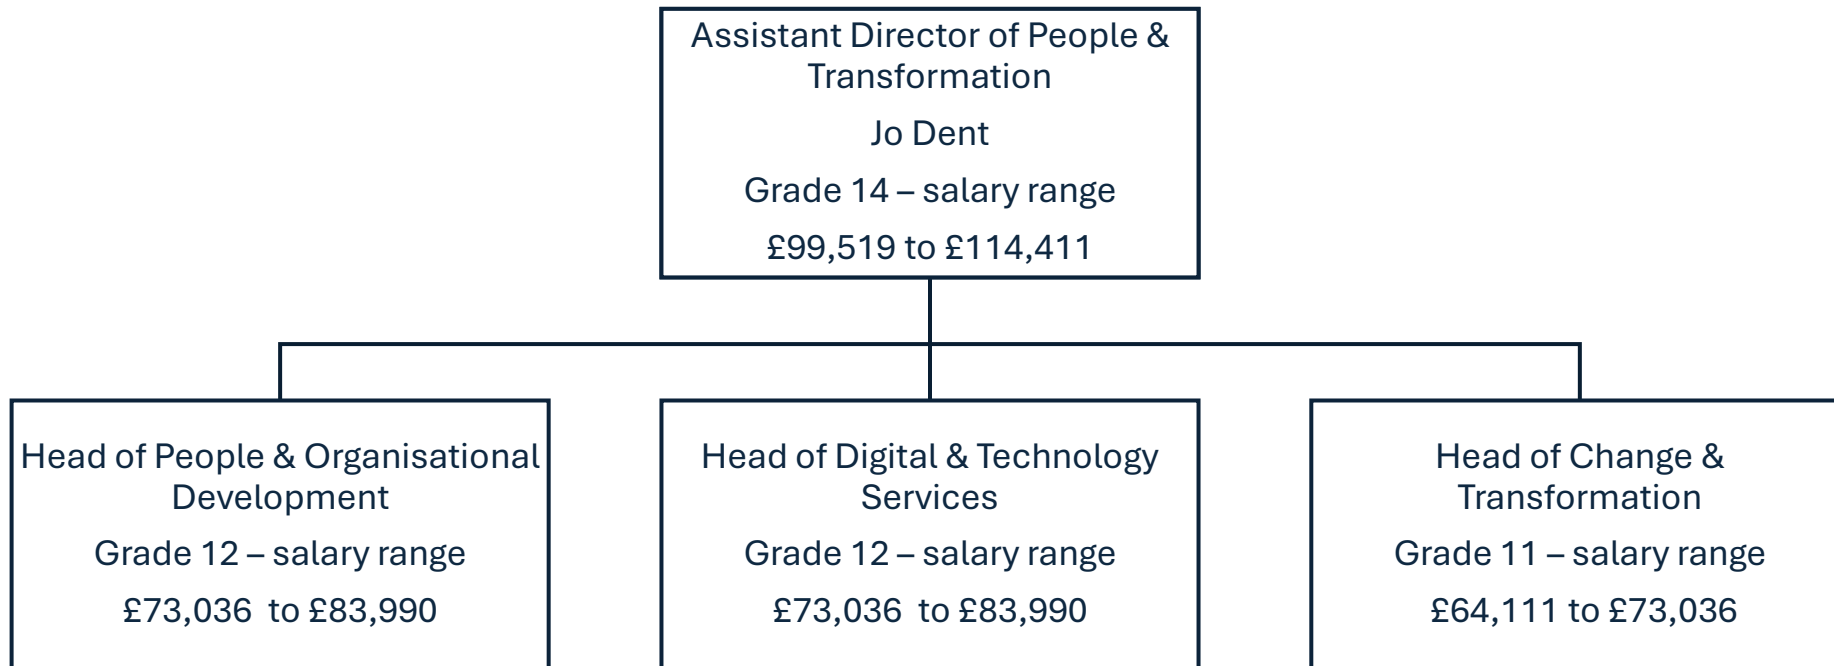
Assistant Director of People & Transformation

Jo Dent

Grade 14 – salary range

£99,519 to £114,411

Head of People & Organisational Development

Grade 12 – salary range

£73,036 to £83,990

Head of Digital & Technology Services

Grade 12 – salary range

£73,036 to £83,990

Head of Change & Transformation

Grade 11 – salary range

£64,111 to £73,036